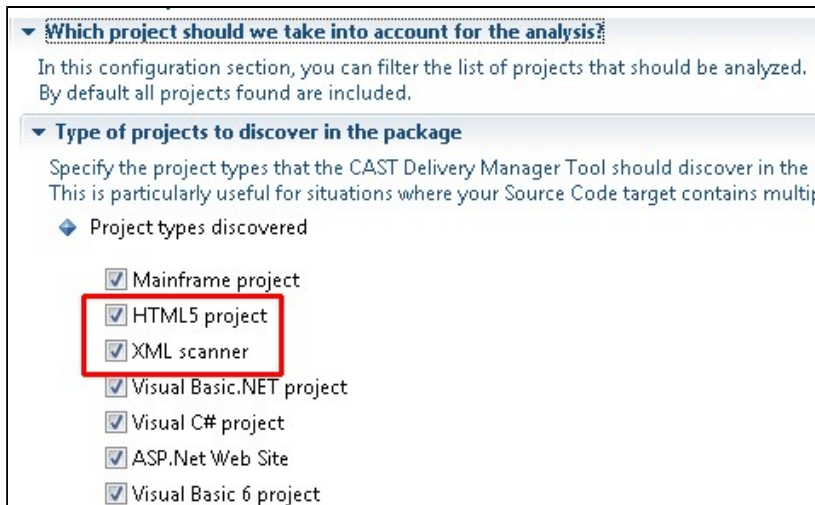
Which project should we take into account for the analysis?

In this configuration section, you can filter the list of projects that should be analyzed. By default all projects found are included.

Type of projects to discover in the package

Specify the project types that the CAST Delivery Manager Tool should discover in the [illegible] This is particularly useful for situations where your Source Code target contains multip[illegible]

Project types discovered

Mainframe project
HTML5 project
XML scanner
Visual Basic.NET project
Visual C# project
ASP.Net Web Site
Visual Basic 6 project